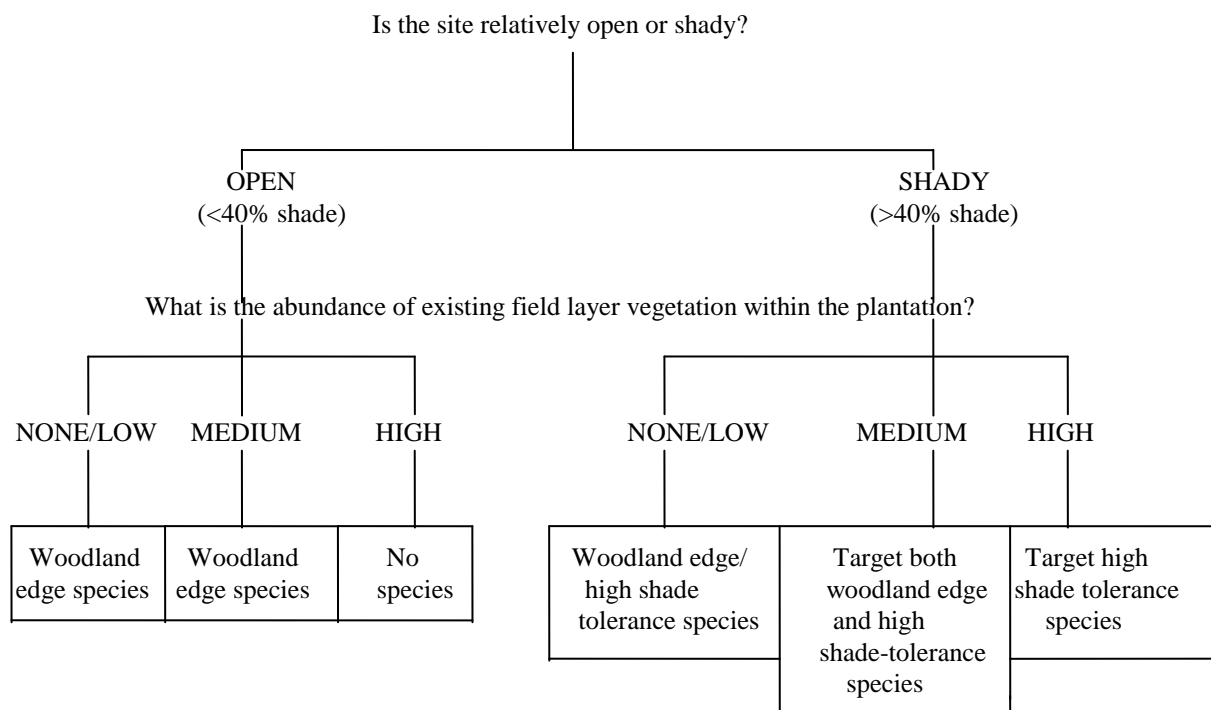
Is the site relatively open or shady?

OPEN
(<40% shade)

SHADY
(>40% shade)

What is the abundance of existing field layer vegetation within the plantation?

NONE/LOW MEDIUM HIGH

NONE/LOW MEDIUM HIGH

Woodland edge species

Woodland edge species

No species

Woodland edge/ high shade tolerance species

Target both woodland edge and high shade-tolerance species

Target high shade tolerance species